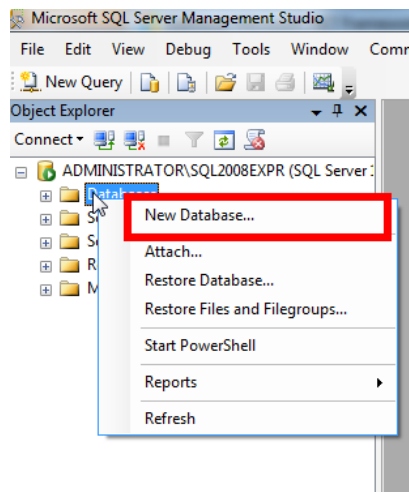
Microsoft SQL Server Management Studio

File Edit View Debug Tools Window Comm

New Query

Object Explorer

Connect

ADMINISTRATOR\SQL2008EXPR (SQL Server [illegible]

Databases

S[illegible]

S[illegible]

R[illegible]

M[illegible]

New Database...

Attach...

Restore Database...

Restore Files and Filegroups...

Start PowerShell

Reports

Refresh